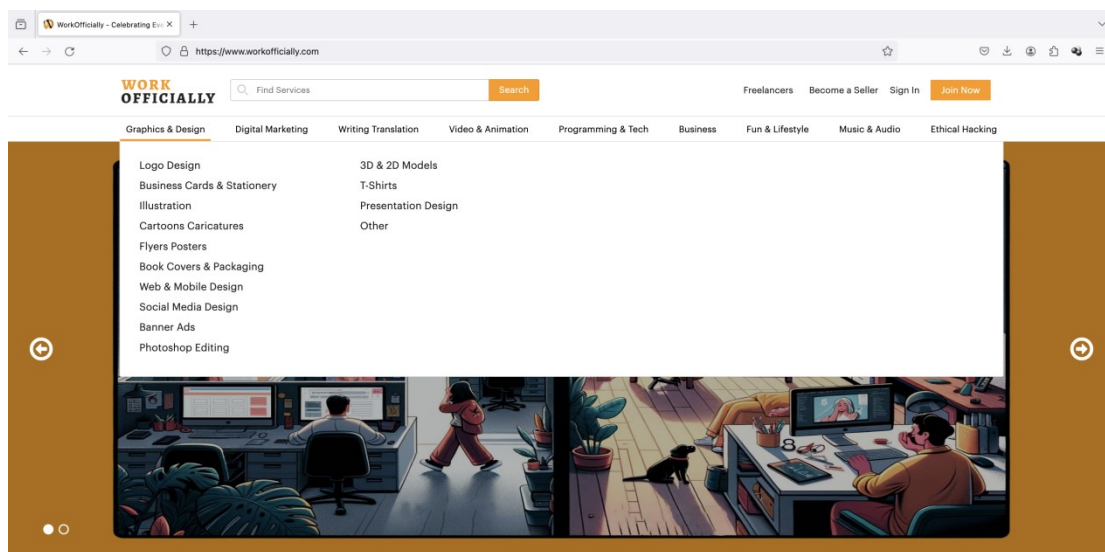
WorkOfficially - Celebrating Eve

https://www.workofficially.com

WORK OFFICIALLY

Find Services

Search

Freelancers Become a Seller Sign In Join Now

Graphics & Design Digital Marketing Writing Translation Video & Animation Programming & Tech Business Fun & Lifestyle Music & Audio Ethical Hacking

Logo Design
Business Cards & Stationery
Illustration
Cartoons Caricatures
Flyers Posters
Book Covers & Packaging
Web & Mobile Design
Social Media Design
Banner Ads
Photoshop Editing

3D & 2D Models
T-Shirts
Presentation Design
Other